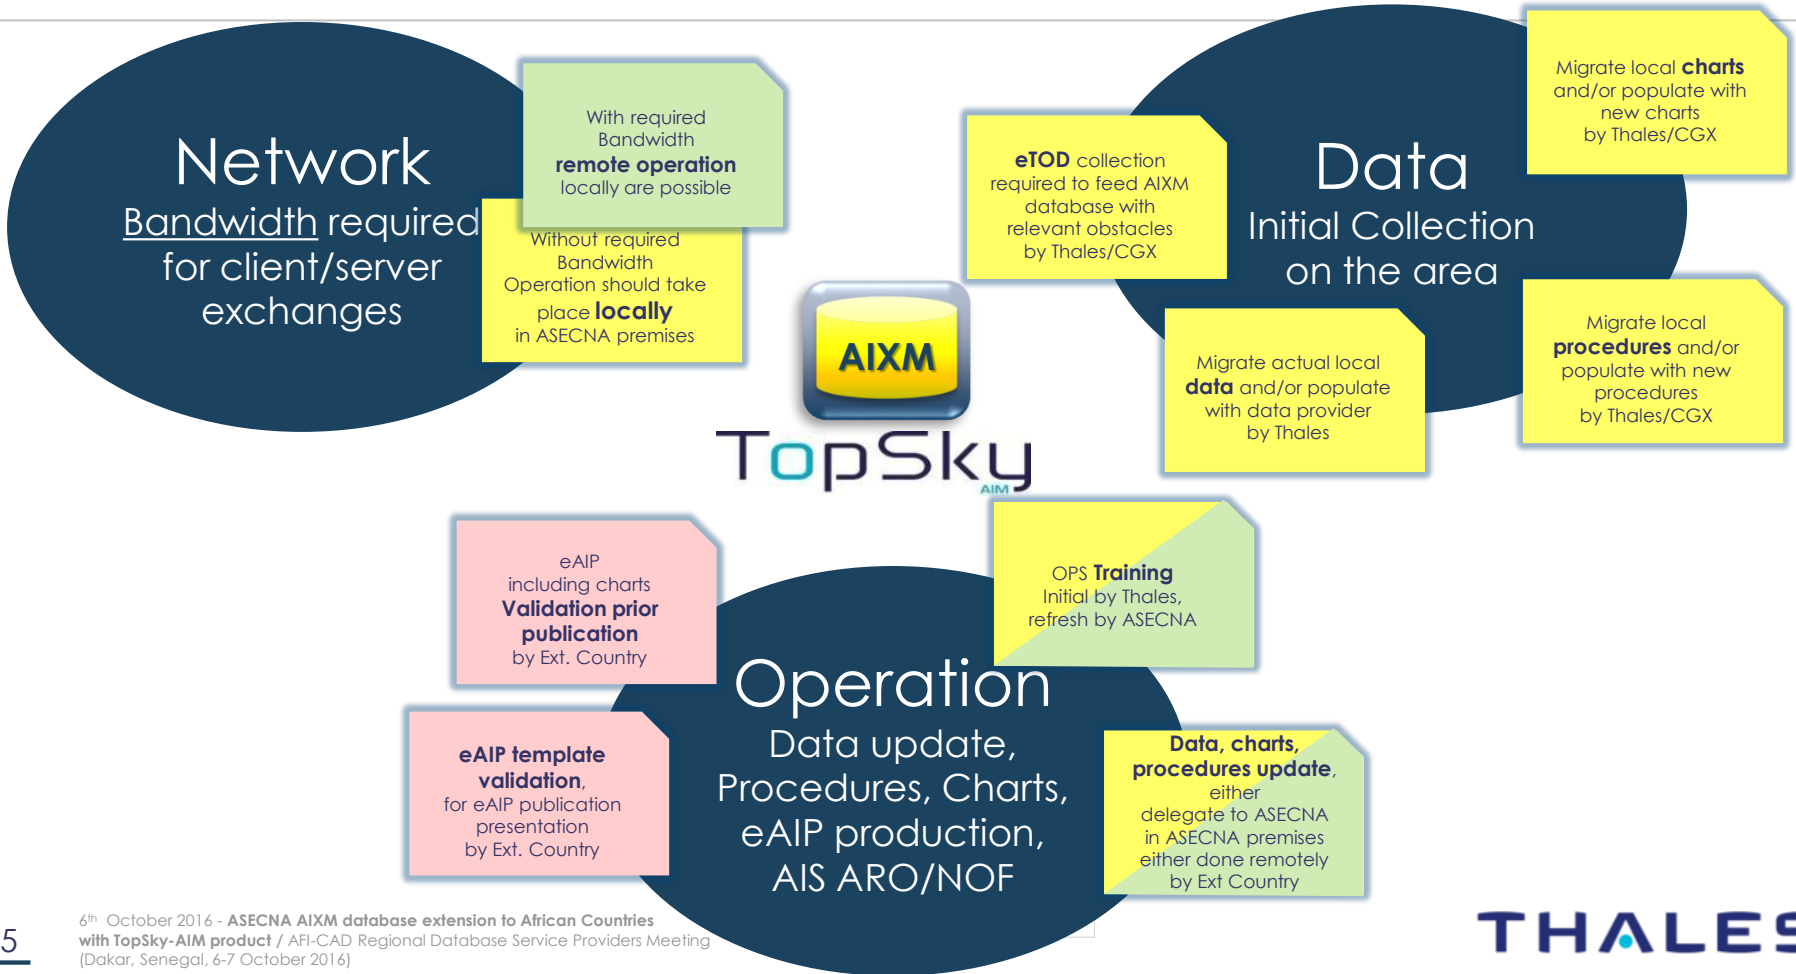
Network
Bandwidth required for client/server exchanges

With required Bandwidth
remote operation
locally are possible

Without required Bandwidth
Operation should take place locally
in ASECNA premises

eTOD collection
required to feed AIXM database with relevant obstacles
by Thales/CGX

Data
Initial Collection on the area

Migrate local charts and/or populate with new charts
by Thales/CGX

Migrate actual local data and/or populate with data provider
by Thales

Migrate local procedures and/or populate with new procedures
by Thales/CGX

AIXM
TopSky
AIM

eAIP
including charts
Validation prior publication
by Ext. Country

OPS Training
Initial by Thales,
refresh by ASECNA

eAIP template validation,
for eAIP publication presentation
by Ext. Country

Operation
Data update,
Procedures, Charts,
eAIP production,
AIS ARO/NOF

Data, charts, procedures update,
either
delegate to ASECNA
in ASECNA premises
either done remotely
by Ext Country

5

$6^{th}$ October 2016 - ASECNA AIXM database extension to African Countries with TopSky-AIM product / AFI-CAD Regional Database Service Providers Meeting (Dakar, Senegal, 6-7 October 2016)

THALES